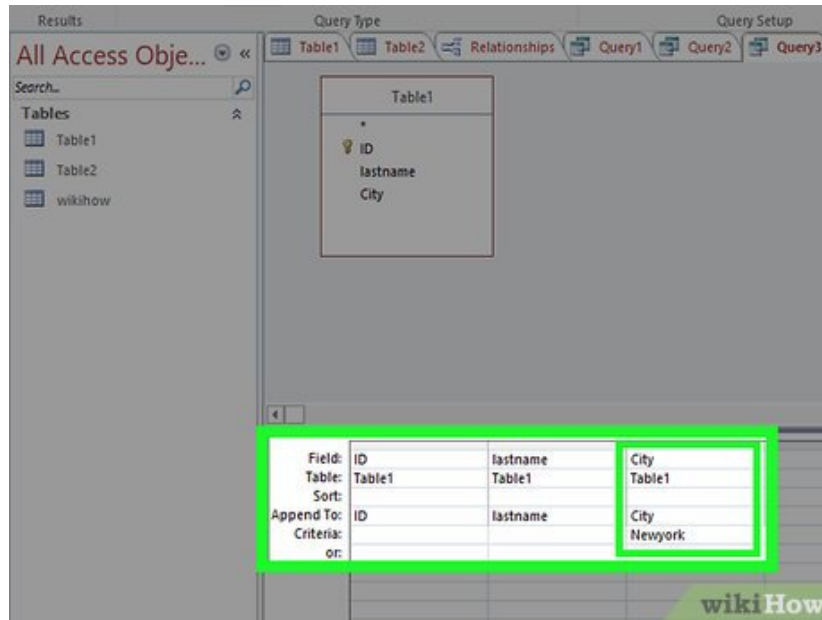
Results

Query Type

Query Setup

All Access Obje... «

Search...

Tables

Table1

Table2

wikihow

Table1

Table2

Relationships

Query1

Query2

Query3

Table1

*

ID

lastname

City

| | | | |
|---|---|---|---|
| Field: | ID | lastname | City |
| Table: | Table1 | Table1 | Table1 |
| Sort: | | | |
| Append To: | ID | lastname | City |
| Criteria: | | | Newyork |
| or: | | | |

wikiHow